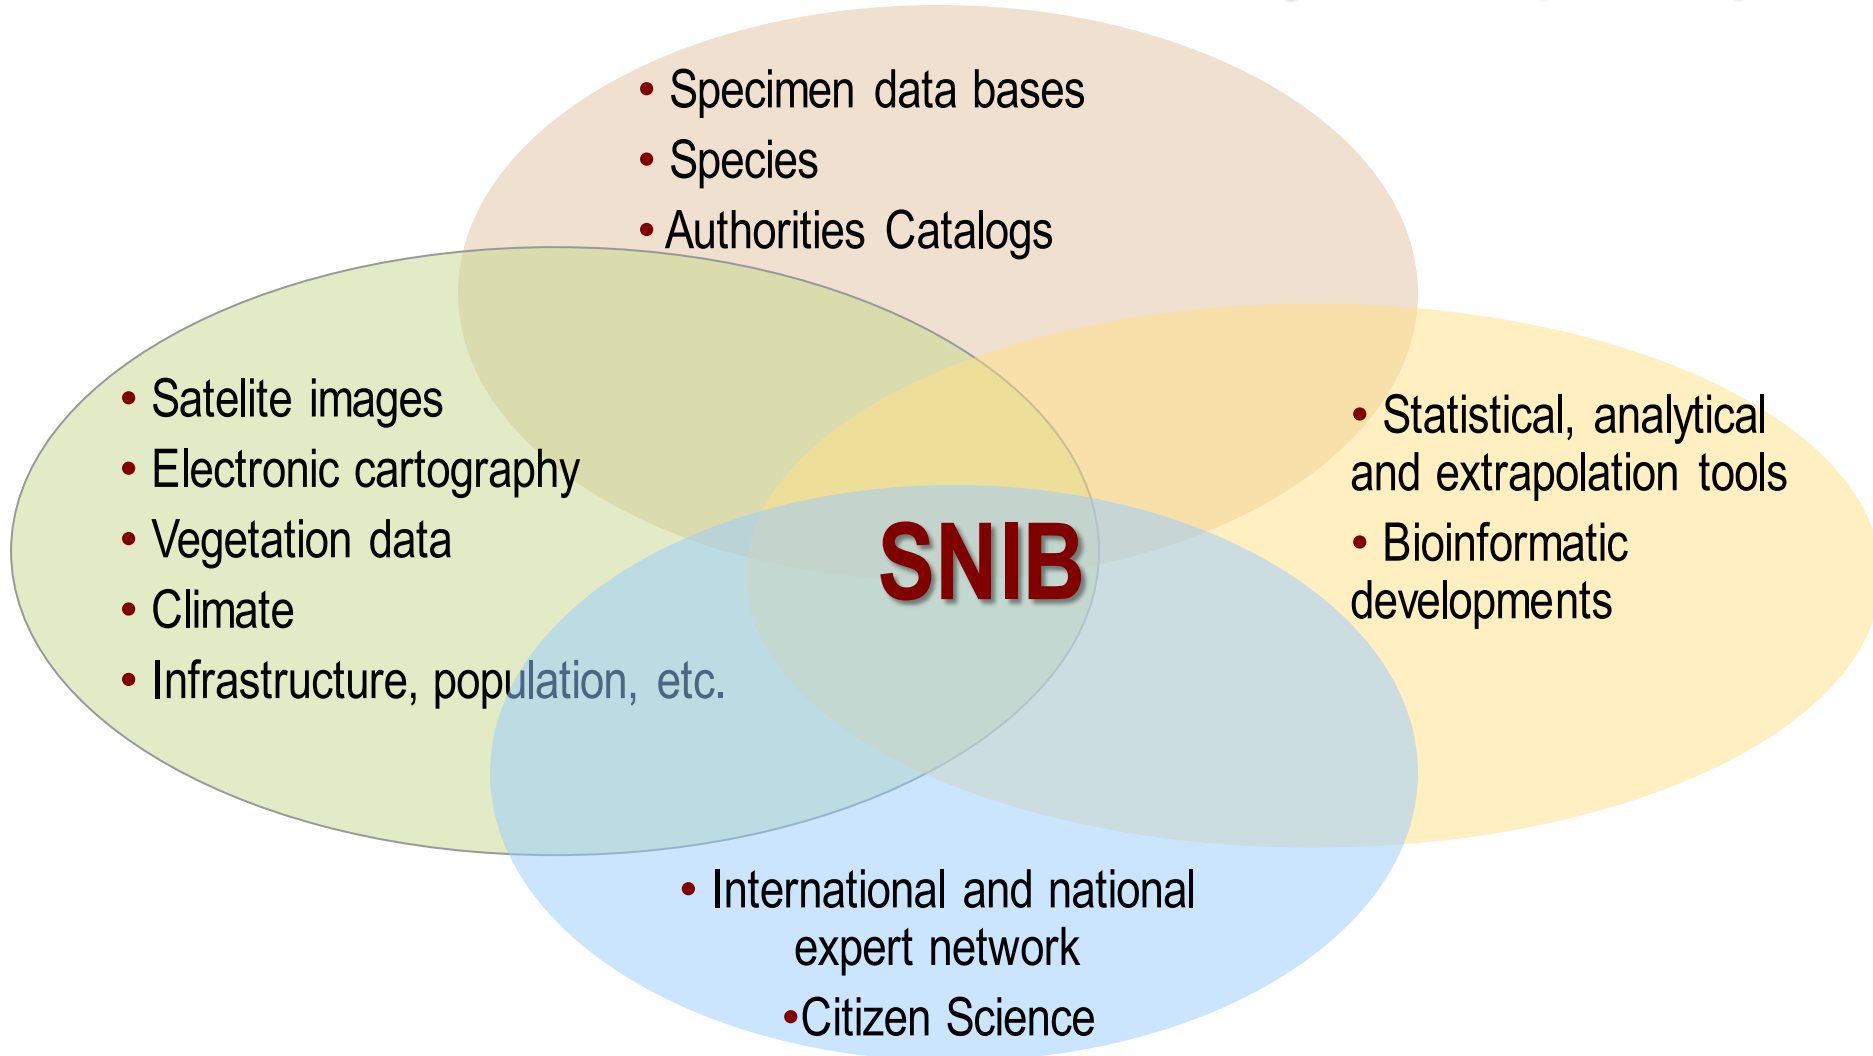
• Specimen data bases
• Species
• Authorities Catalogs

• Satelite images
• Electronic cartography
• Vegetation data
• Climate
• Infrastructure, population, etc.

SNIB

• Statistical, analytical and extrapolation tools
• Bioinformatic developments

• International and national expert network
•Citizen Science